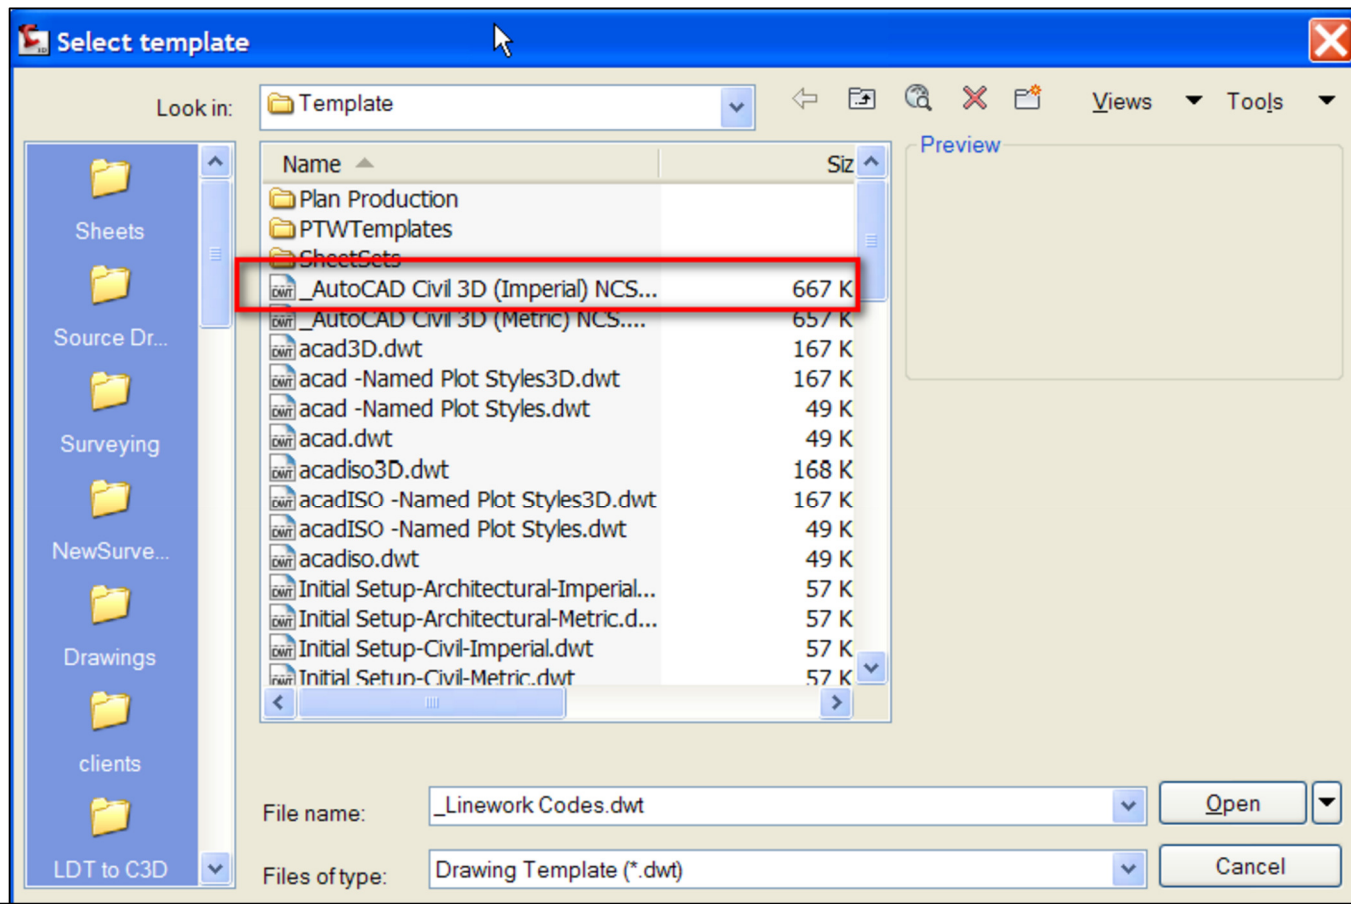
Select template

Look in: Template

Views Tools

Sheets
Source Dr...
Surveying
NewSurve...
Drawings
clients
LDT to C3D

| Name | Siz |
|---|---|
| Plan Production | |
| PTWTemplates | |
| SheetSets | |
| _AutoCAD Civil 3D (Imperial) NCS... | 667 K |
| _AutoCAD Civil 3D (Metric) NCS.... | 657 K |
| acad3D.dwt | 167 K |
| acad -Named Plot Styles3D.dwt | 167 K |
| acad -Named Plot Styles.dwt | 49 K |
| acad.dwt | 49 K |
| acadiso3D.dwt | 168 K |
| acadISO -Named Plot Styles3D.dwt | 167 K |
| acadISO -Named Plot Styles.dwt | 49 K |
| acadiso.dwt | 49 K |
| Initial Setup-Architectural-Imperial... | 57 K |
| Initial Setup-Architectural-Metric.d... | 57 K |
| Initial Setup-Civil-Imperial.dwt | 57 K |
| Initial Setup-Civil-Metric.dwt | 57 K |

Preview

File name: _Linework Codes.dwt
Open

Files of type: Drawing Template (*.dwt)
Cancel